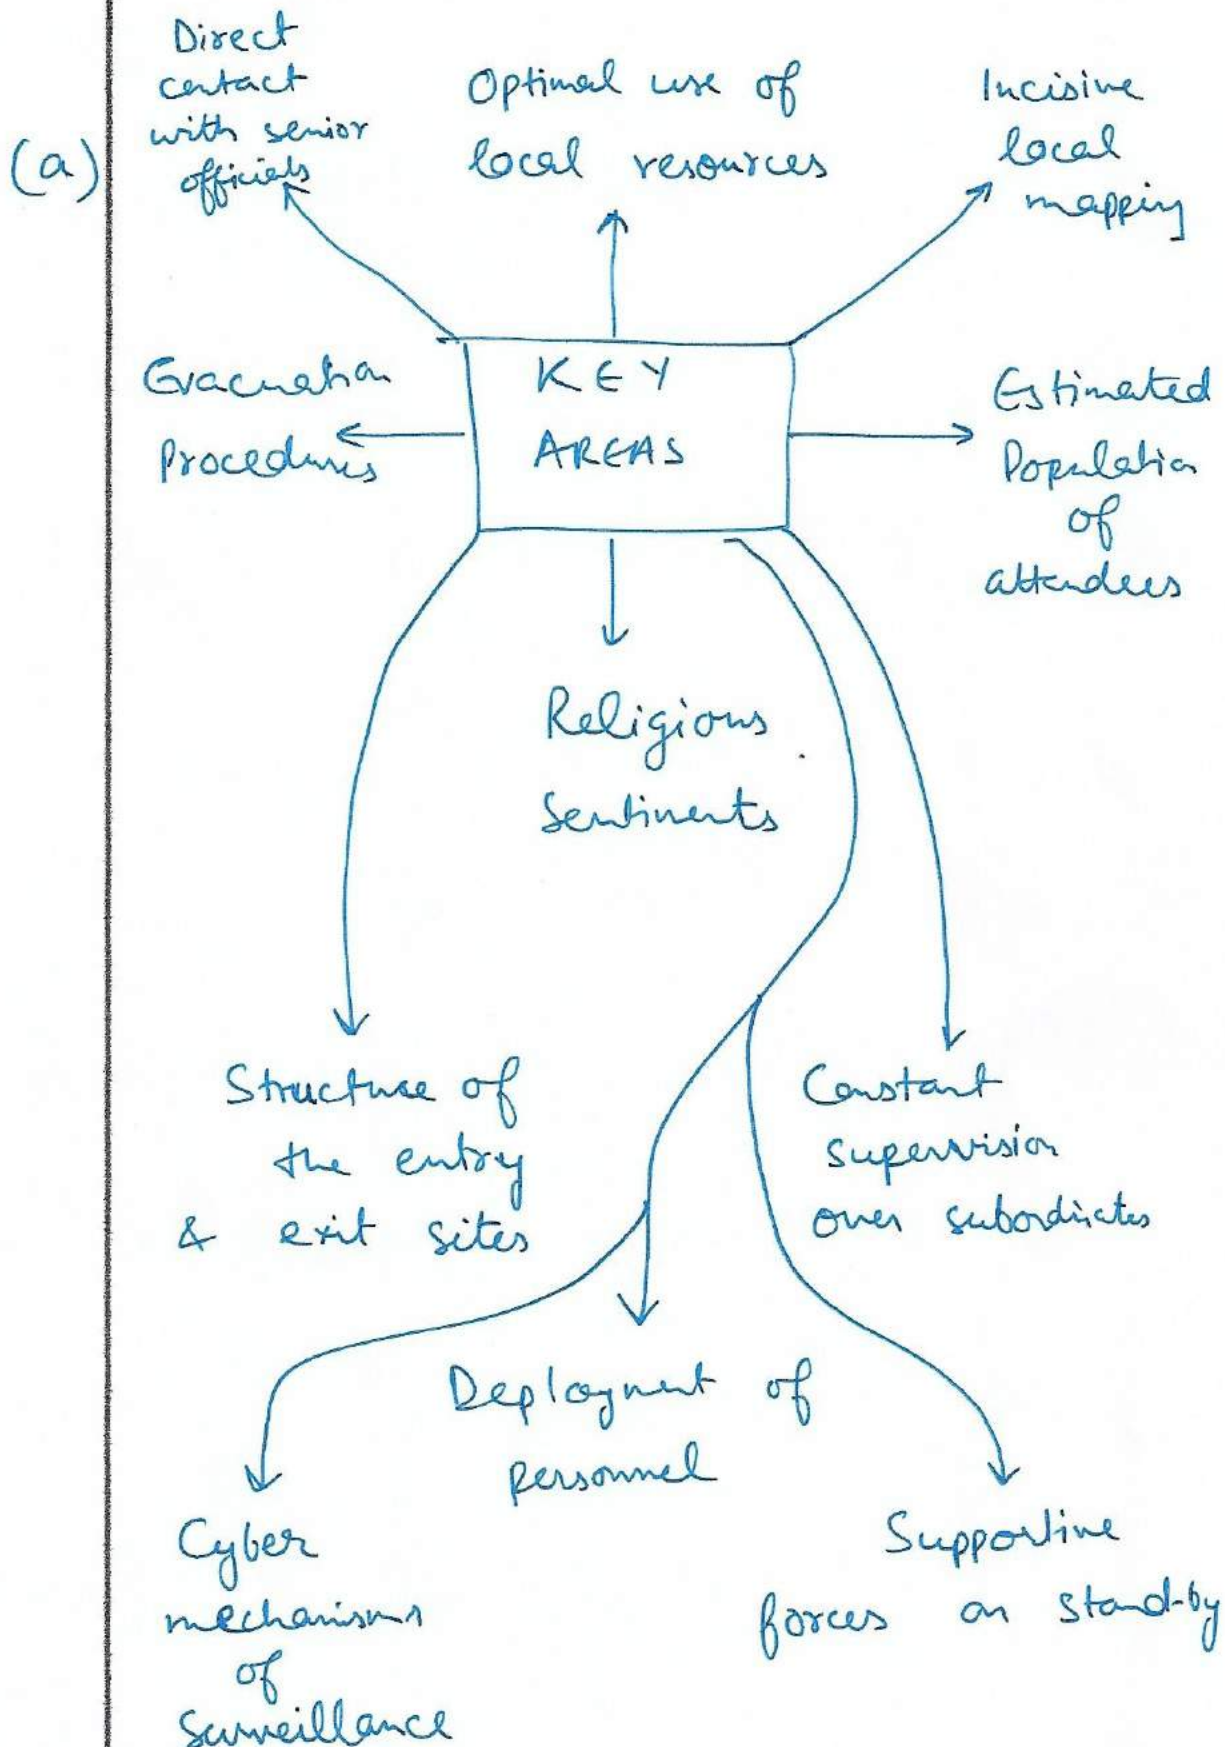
(a)

Direct contact with senior officials

Optimal use of local resources

Incisive local mapping

Evacuation Procedures

KEY AREAS

Estimated Population of attendees

Religious Sentiments

Structure of the entry & exit sites

Constant supervision over subordinates

Deployment of personnel

Cyber mechanisms of surveillance

Supportive forces on stand-by